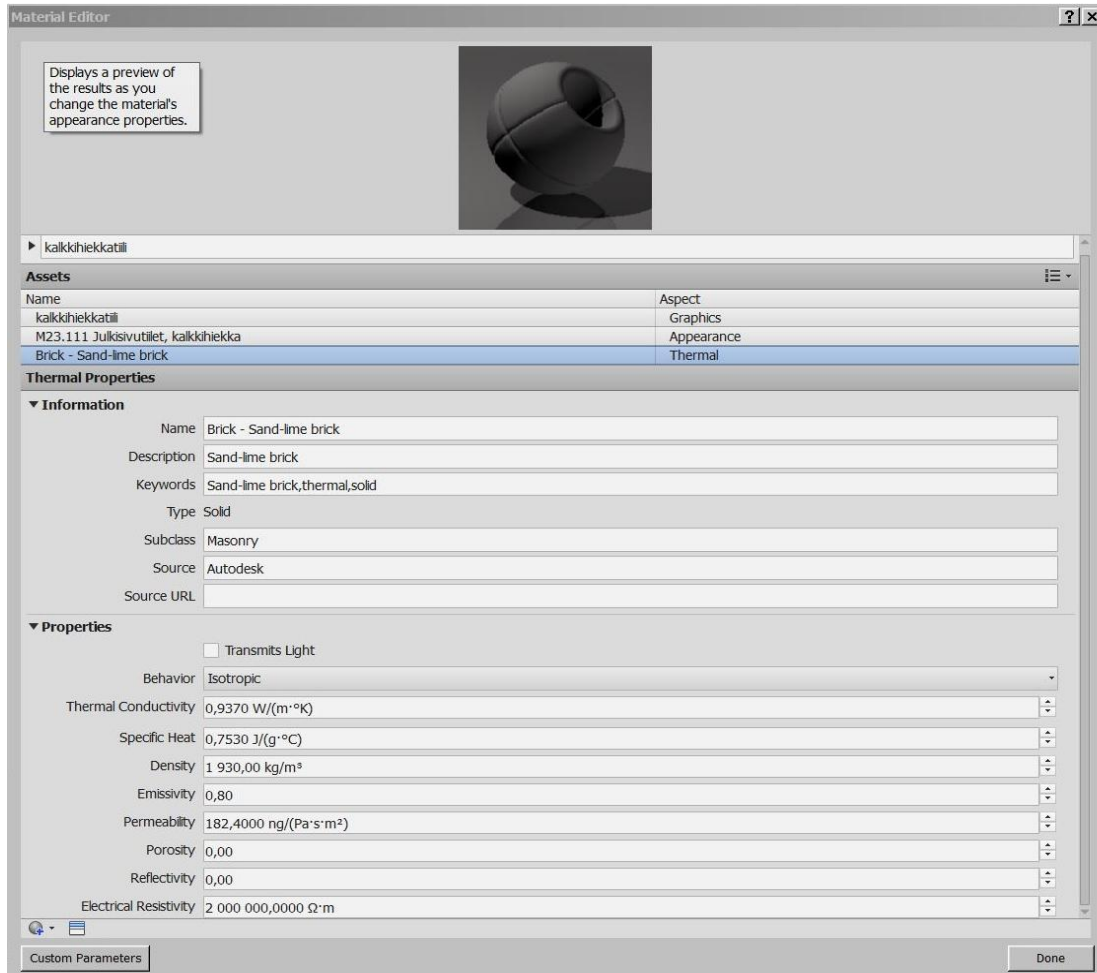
Material Editor

?

Displays a preview of the results as you change the material's appearance properties.

kalkkihiekkatiili

Assets

| Name | Aspect |
|---|---|
| kalkkihiekkatiili | Graphics |
| M23.111 Julkisivutiilet, kalkkihiekka | Appearance |
| Brick - Sand-lime brick | Thermal |

Thermal Properties

▾ Information

Name Brick - Sand-lime brick

Description Sand-lime brick

Keywords Sand-lime brick,thermal,solid

Type Solid

Subclass Masonry

Source Autodesk

Source URL

▾ Properties

Transmits Light

Behavior Isotropic

Thermal Conductivity 0,9370 W/(m·°K)

Specific Heat 0,7530 J/(g·°C)

Density 1 930,00 kg/m³

Emissivity 0,80

Permeability 182,4000 ng/(Pa·s·m²)

Porosity 0,00

Reflectivity 0,00

Electrical Resistivity 2 000 000,0000 Ω·m

Custom Parameters

Done